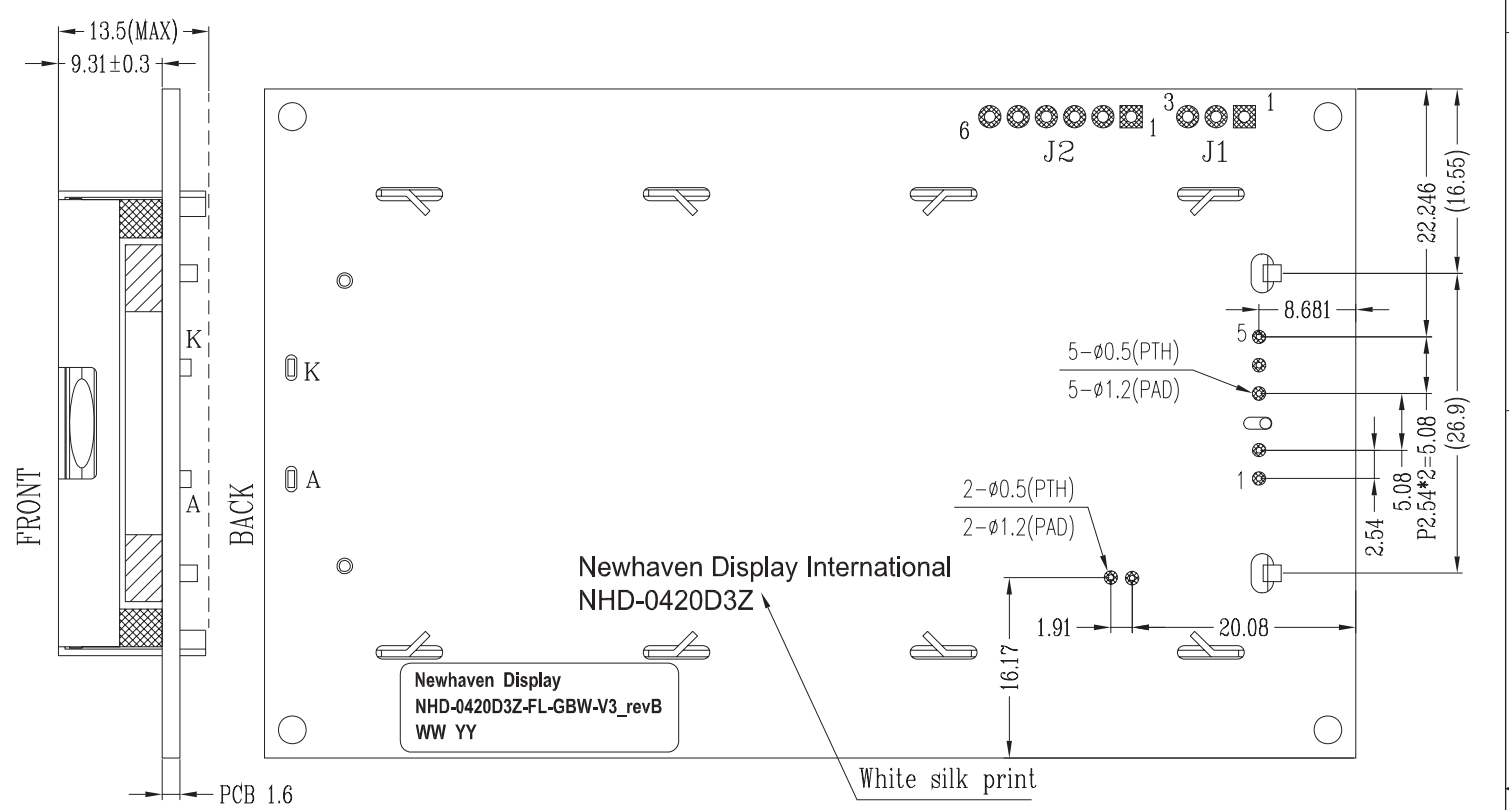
13.5(MAX)
9.31±0.3

K
A
FRONT
PCB 1.6

BACK
6 1 J2
3 1 J1
K
A
22.246
(16.55)
8.681
5
5-ø0.5(PTH)
5-ø1.2(PAD)
1
2.54
5.08
P2.54*2=5.08
(26.9)
2-ø0.5(PTH)
2-ø1.2(PAD)
Newhaven Display International
NHD-0420D3Z
1.91
20.08
16.17
Newhaven Display
NHD-0420D3Z-FL-GBW-V3_revB
WW YY
White silk print